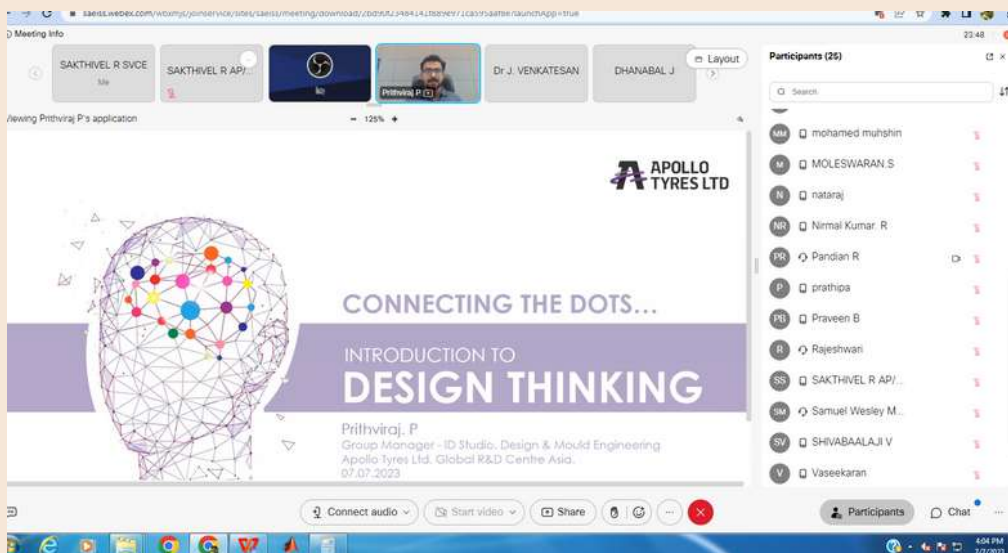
saeiss.webex.com/wbxmjs/joinservice/sites/saeiss/meeting/download/2bd9b23484142f889e971ca595a8f8e/launchApp=true

Meeting Info

23:48

SAKTHIVEL R SVCE
Me

SAKTHIVEL R AP/...

Prithviraj P

Dr J. VENKATESAN

DHANABAL J

Layout

Viewing Prithviraj P's application

125%

Participants (25)

Search

mohamed muhshin
MOLESWARAN.S
nataraj
Nirmal Kumar. R
Pandian R
prathipa
Praveen B
Rajeshwari
SAKTHIVEL R AP/...
Samuel Wesley M...
SHIVABAALAJI V
Vaseekaran

APOLLO TYRES LTD

CONNECTING THE DOTS...

INTRODUCTION TO
DESIGN THINKING

Prithviraj. P
Group Manager - ID Studio, Design & Mould Engineering
Apollo Tyres Ltd, Global R&D Centre Asia.
07.07.2023

Connect audio

Start video

Share

Participants

Chat

4:04 PM
7/7/2023